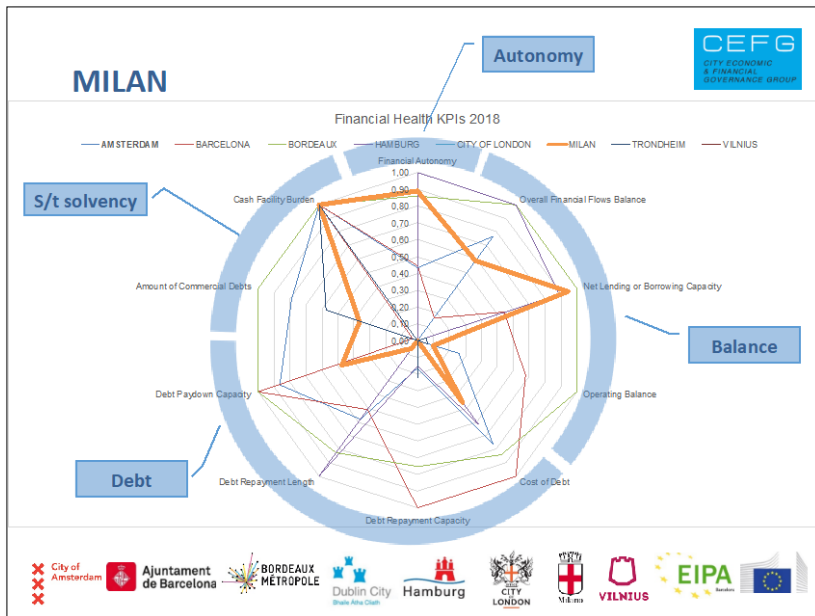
MILAN

Autonomy

CEFG
CITY ECONOMIC & FINANCIAL GOVERNANCE GROUP

Financial Health KPIs 2018

AMSTERDAM BARCELONA BORDEAUX HAMBURG CITY OF LONDON MILAN TRONDHEIM VILNIUS

S/t solvency

Financial Autonomy
1,00
0,90
0,80
0,70
0,60
0,50
0,40
0,30
0,20
0,10
0,00

Cash Facility Burden
Overall Financial Flows Balance
Amount of Commercial Debts
Net Lending or Borrowing Capacity
Balance
Debt Paydown Capacity
Operating Balance
Debt
Debt Repayment Length
Cost of Debt
Debt Repayment Capacity

City of Amsterdam
Ajuntament de Barcelona
BORDEAUX MÉTROPOLE
Dublin City
Hamburg
CITY LONDON
Milano
VILNIUS
EIPA